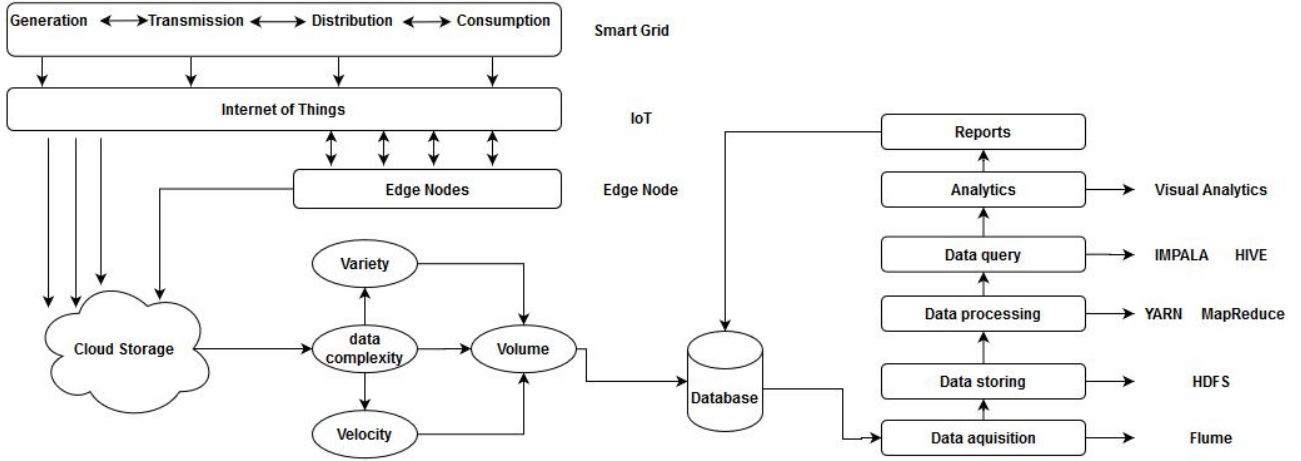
Generation Transmission Distribution Consumption

Smart Grid

Internet of Things

IoT

Edge Nodes

Edge Node

Cloud Storage

Variety

data complexity

Volume

Velocity

Database

Reports

Analytics

Visual Analytics

Data query

IMPALA HIVE

Data processing

YARN MapReduce

Data storing

HDFS

Data aquisition

Flume